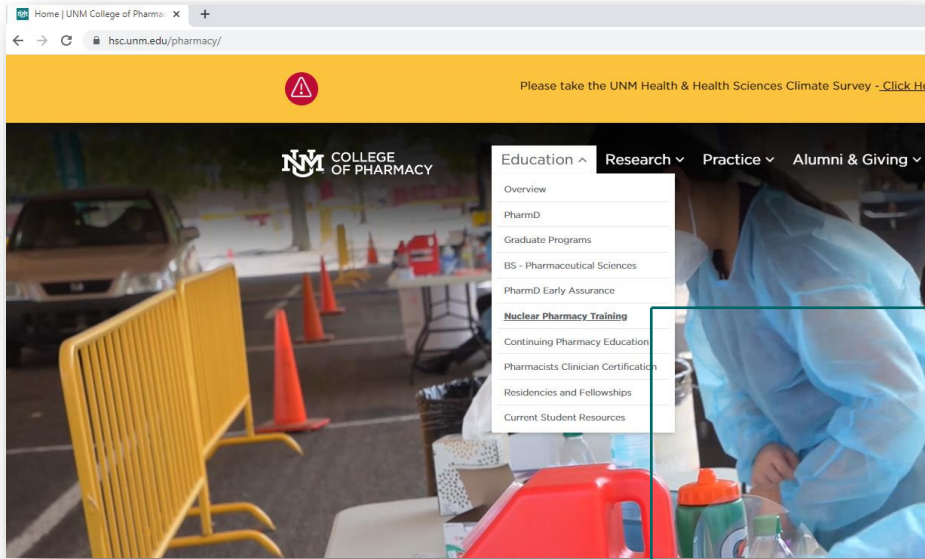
Home | UNM College of Pharma ×  +

hsc.unm.edu/pharmacy/

Please take the UNM Health & Health Sciences Climate Survey - Click He

UNM COLLEGE OF PHARMACY

Education ^ Research ˅ Practice ˅ Alumni & Giving ˅

Overview
PharmD
Graduate Programs
BS - Pharmaceutical Sciences
PharmD Early Assurance
Nuclear Pharmacy Training
Continuing Pharmacy Education
Pharmacists Clinician Certification
Residencies and Fellowships
Current Student Resources